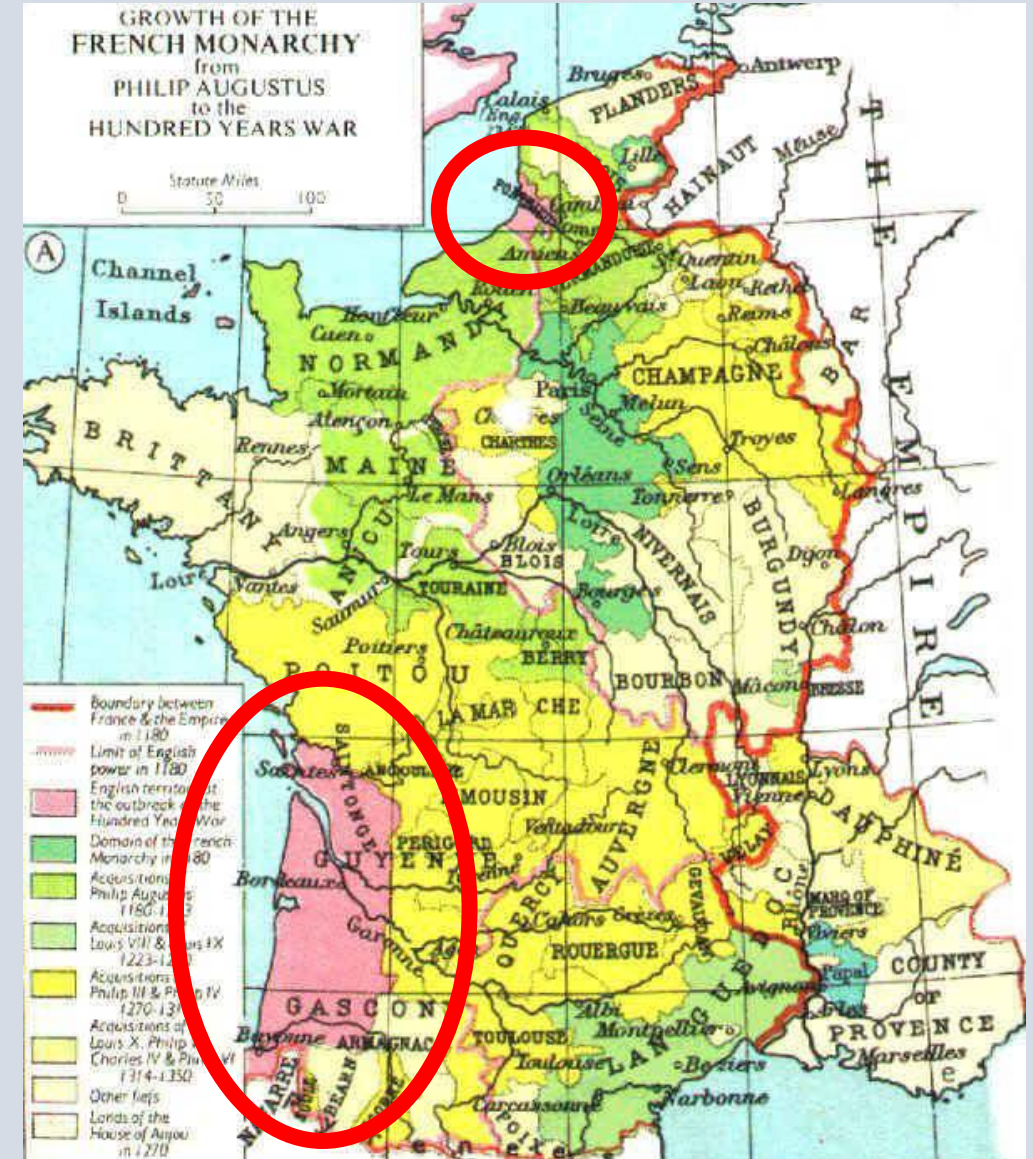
GROWTH OF THE
FRENCH MONARCHY
from
PHILIP AUGUSTUS
to the
HUNDRED YEARS WAR

Statute Miles
0 50 100

A

Channel Islands

Bruges Antwerp
Calais
FLANDERS
Lille
HAINAUT
Meuse
Cambrai
Amiens
St. Quentin
Laon
Reims
Beauvais
Rouen
Harfleur
Caen
NORMANDY
Mortain
Alençon
Paris
CHAMPAGNE
Châlons
BAR
Melun
Chartres
CHARTRES
Seine
Troyes
Sens
Rennes
BRITTANY
MAINE
Le Mans
Orléans
Tonnerre
Langres
Angers
ANJOU
Tours
Blois
BLOIS
Loire
NIVERNAIS
BURGUNDY
Dijon
Nantes
Saumur
TOURAINE
Bourges
Châlon
Poitiers
Châteauroux
BERRY
POITOU
BOURBON
Mâcon
BRESSE
LA MARCHE
THE EMPIRE

Boundary between France & the Empire in 1180
Limit of English power in 1180
English territory at the outbreak of the Hundred Years War
Domain of the French Monarchy in 1180
Acquisitions of Philip Augustus 1180-1223
Acquisitions of Louis VIII & Louis IX 1223-1270
Acquisitions of Philip III & Philip IV 1270-1314
Acquisitions of Louis X, Philip V, Charles IV & Philip VI 1314-1350
Other fiefs
Lands of the House of Anjou in 1270

Saintes
SAINTONGE
ANGOULÊME
LIMOUSIN
AUVERGNE
Clermont
LYONNAIS
Lyons
Vienne
DAUPHINÉ
Ventadour
PÉRIGORD
Bordeaux
GUYENNE
QUERCY
Cahors
GÉVAUDAN
VELAY
MARQ OF PROVENCE
Viviers
Garonne
ROUERGUE
Papal
COUNTY OF PROVENCE
GASCONY
Albi
Avignon
Marseilles
Bayonne
ARMAGNAC
TOULOUSE
Toulouse
Montpellier
LANGUEDOC
Béziers
NAVARRE
BÉARN
Narbonne
Carcassonne
FOIX